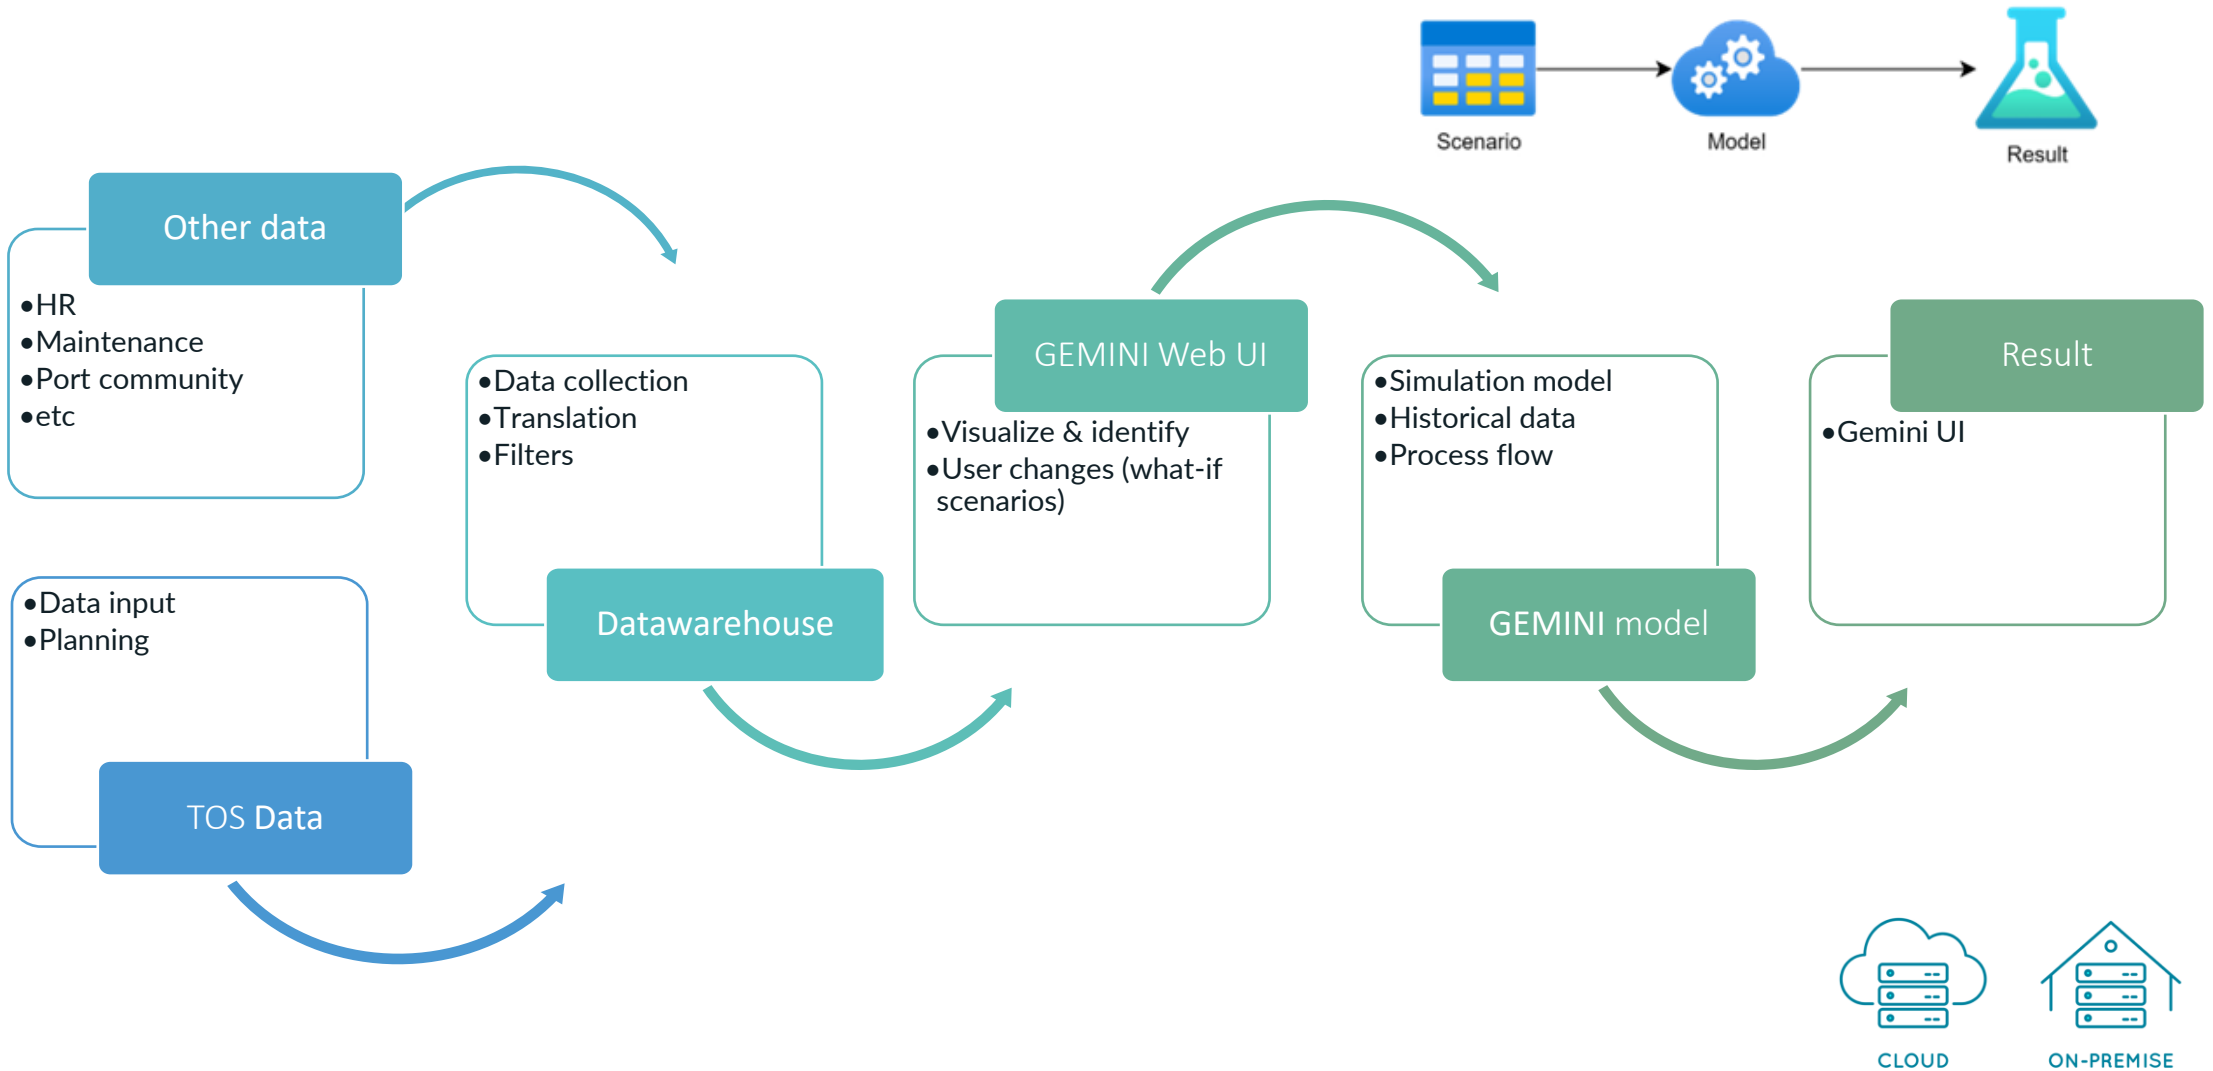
Scenario
Model
Result

Other data
•HR
•Maintenance
•Port community
•etc

•Data input
•Planning
TOS Data

•Data collection
•Translation
•Filters
Datawarehouse

GEMINI Web UI
•Visualize & identify
•User changes (what-if scenarios)

•Simulation model
•Historical data
•Process flow
GEMINI model

Result
•Gemini UI

CLOUD
ON-PREMISE